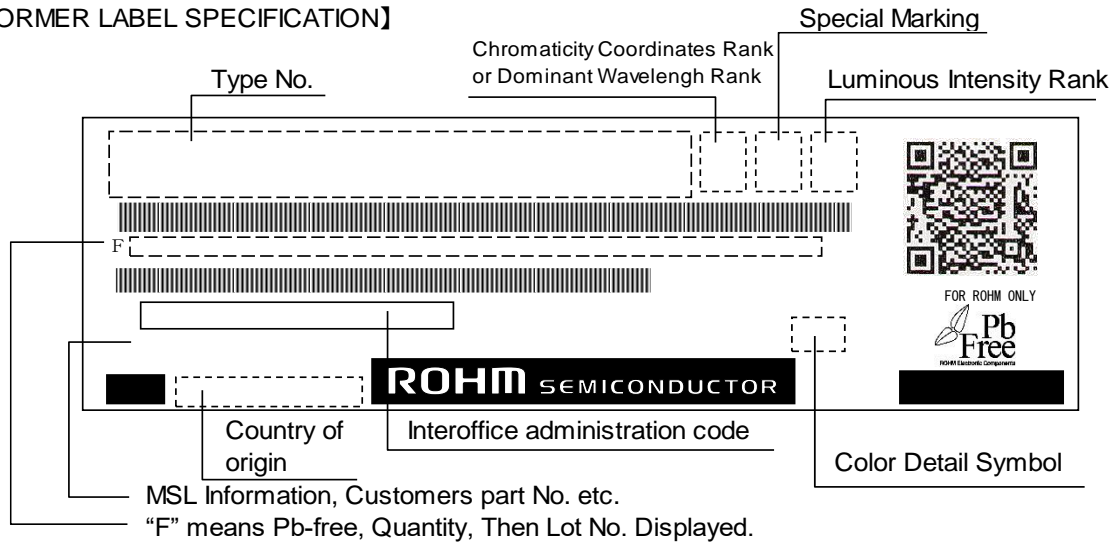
ORMER LABEL SPECIFICATION】

Special Marking

Chromaticity Coordinates Rank or Dominant Wavelengh Rank

Type No.

Luminous Intensity Rank

F

FOR ROHM ONLY

Pb Free

ROHM Electronic Components

ROHM SEMICONDUCTOR

Country of origin

Interoffice administration code

Color Detail Symbol

MSL Information, Customers part No. etc.

“F” means Pb-free, Quantity, Then Lot No. Displayed.